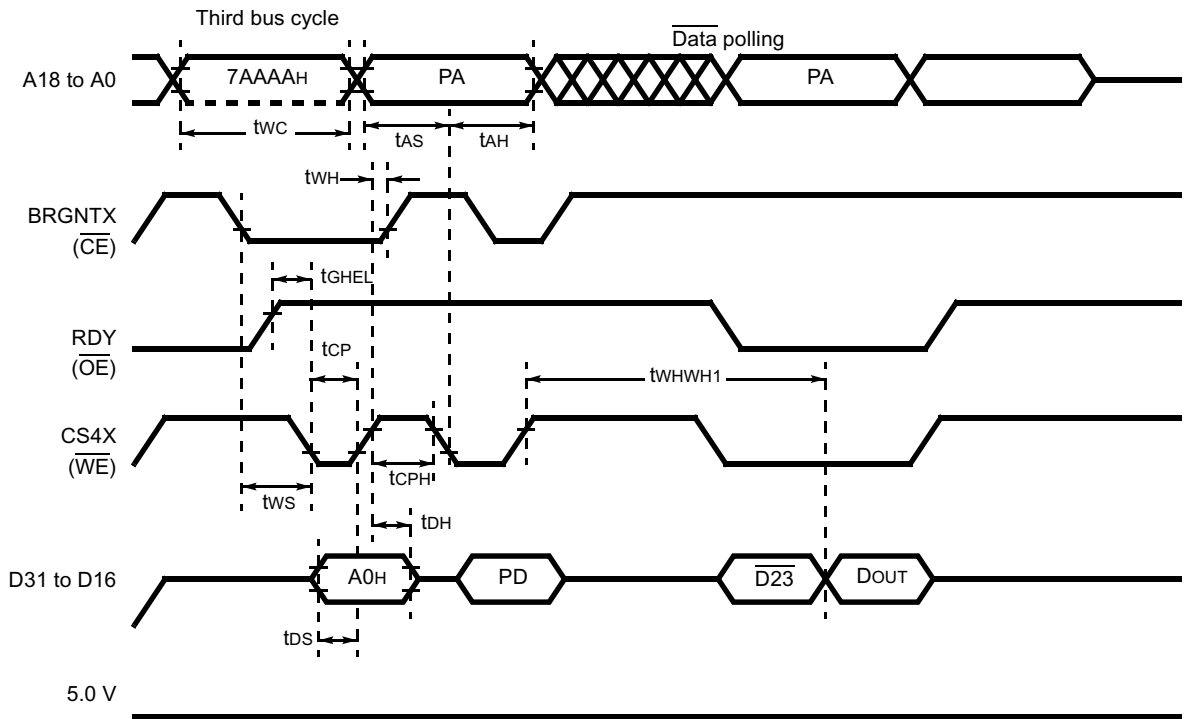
Third bus cycle

$\overline{\text{Data}}$ polling

A18 to A0

7AAAA$_{H}$

PA

PA

t$_{WC}$

t$_{AS}$

t$_{AH}$

t$_{WH}$

BRGNTX
($\overline{\text{CE}}$)

t$_{GHEL}$

RDY
($\overline{\text{OE}}$)

t$_{CP}$

t$_{WHWH1}$

CS4X
($\overline{\text{WE}}$)

t$_{CPH}$

t$_{WS}$

t$_{DH}$

D31 to D16

A0$_{H}$

PD

$\overline{\text{D23}}$

D$_{OUT}$

t$_{DS}$

5.0 V